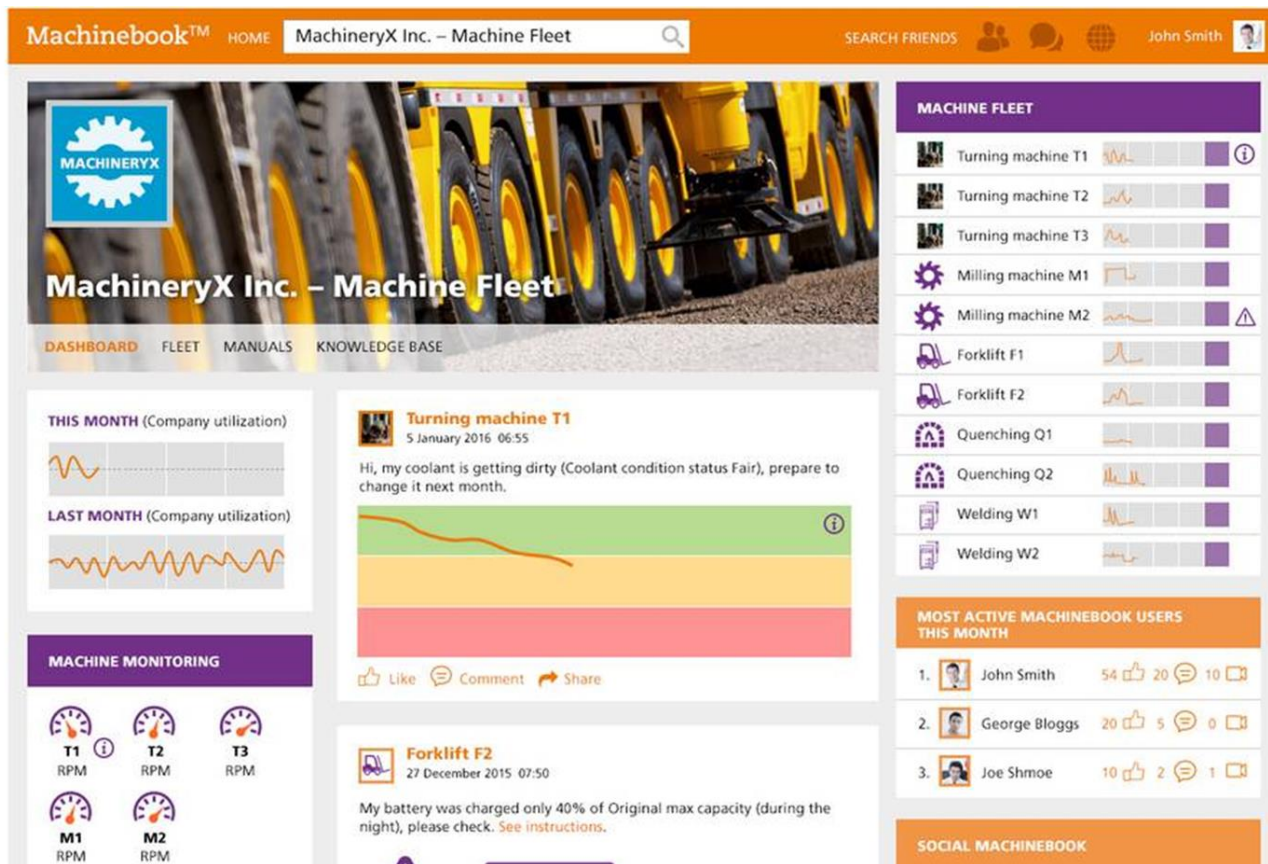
Machinebook™ HOME MachineryX Inc. – Machine Fleet SEARCH FRIENDS John Smith

MACHINERYX

MachineryX Inc. – Machine Fleet

DASHBOARD FLEET MANUALS KNOWLEDGE BASE

THIS MONTH (Company utilization)

LAST MONTH (Company utilization)

MACHINE MONITORING

T1 RPM
T2 RPM
T3 RPM
M1 RPM
M2 RPM

Turning machine T1
5 January 2016 06:55

Hi, my coolant is getting dirty (Coolant condition status Fair), prepare to change it next month.

Like Comment Share

Forklift F2
27 December 2015 07:50

My battery was charged only 40% of Original max capacity (during the night), please check. See instructions.

MACHINE FLEET

Turning machine T1
Turning machine T2
Turning machine T3
Milling machine M1
Milling machine M2
Forklift F1
Forklift F2
Quenching Q1
Quenching Q2
Welding W1
Welding W2

MOST ACTIVE MACHINEBOOK USERS THIS MONTH

| 1. | John Smith | 54 | 20 | 10 |
|---|---|---|---|---|
| 2. | George Bloggs | 20 | 5 | 0 |
| 3. | Joe Shmoe | 10 | 2 | 1 |

SOCIAL MACHINEBOOK